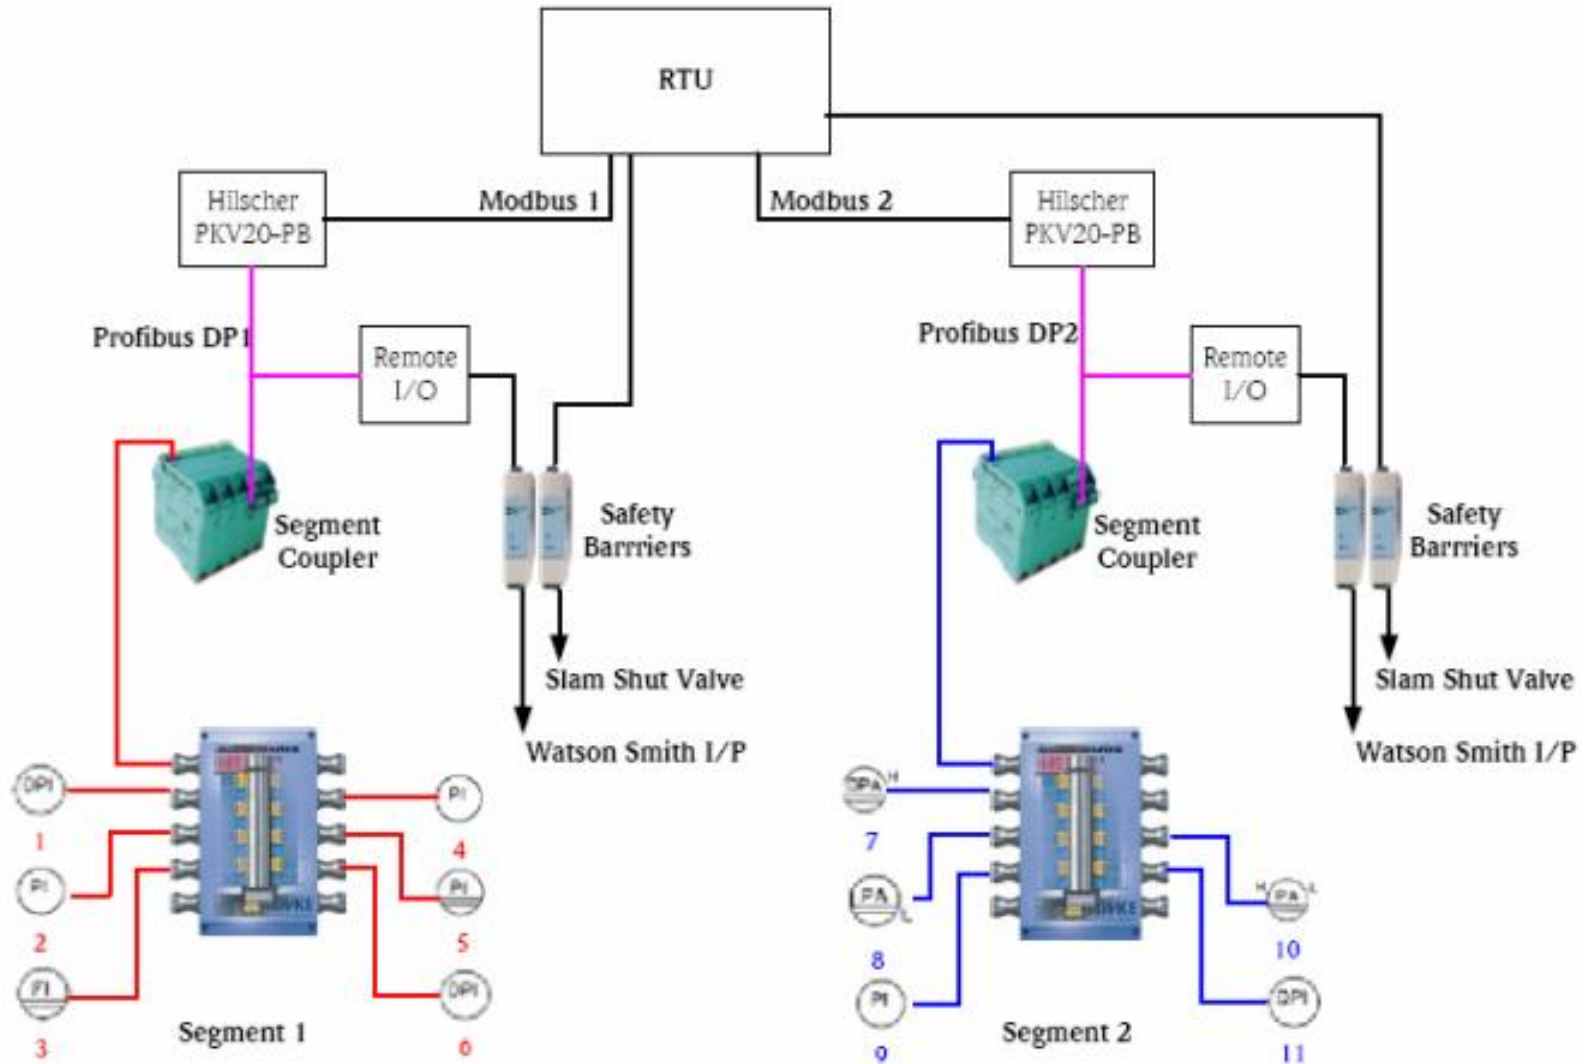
RTU

Hilscher PKV20-PB

Modbus 1

Modbus 2

Hilscher PKV20-PB

Profibus DP1

Remote I/O

Profibus DP2

Remote I/O

Segment Coupler

Safety Barriers

Segment Coupler

Safety Barriers

Slam Shut Valve

Slam Shut Valve

Watson Smith I/P

Watson Smith I/P

DPI
1

PI
4

PI
2

PI
5

FI
3

DPI
6

Segment 1

DPA H
7

PA L
8

H PA L
10

PI
9

DPI
11

Segment 2